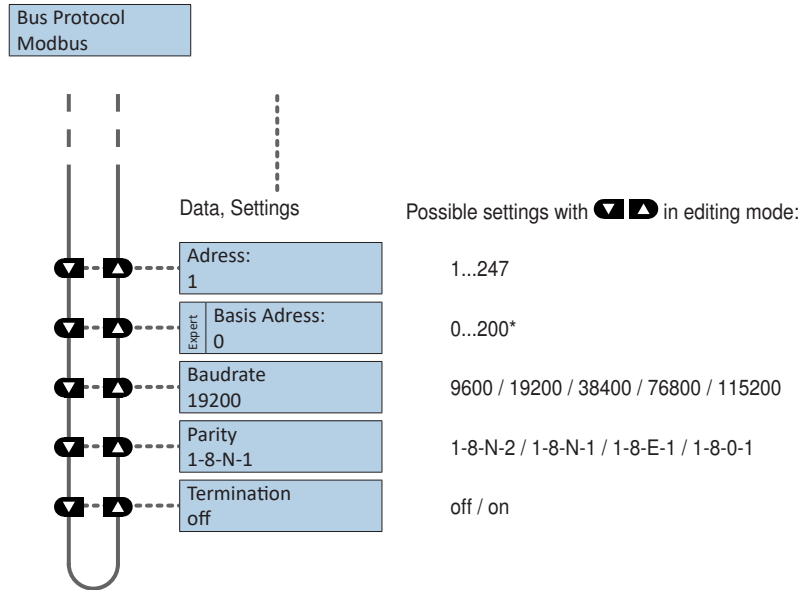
Bus Protocol
Modbus

Data, Settings

Possible settings with in editing mode:

Adress:
1

1...247

Expert

Basis Adress:
0

0...200*

Baudrate
19200

9600 / 19200 / 38400 / 76800 / 115200

Parity
1-8-N-1

1-8-N-2 / 1-8-N-1 / 1-8-E-1 / 1-8-0-1

Termination
off

off / on